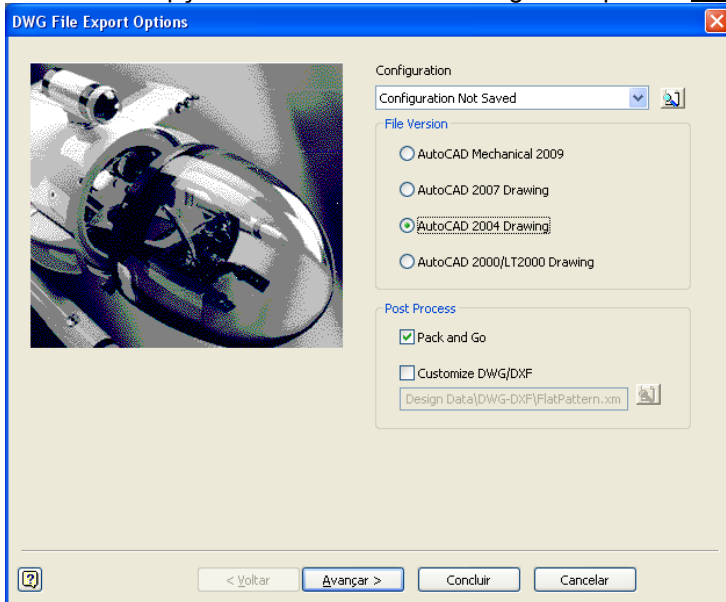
DWG File Export Options

Configuration

Configuration Not Saved

File Version

AutoCAD Mechanical 2009

AutoCAD 2007 Drawing

AutoCAD 2004 Drawing

AutoCAD 2000/LT2000 Drawing

Post Process

Pack and Go

Customize DWG/DXF

Design Data\DWG-DXF\FlatPattern.xm

< Voltar

Avançar >

Concluir

Cancelar